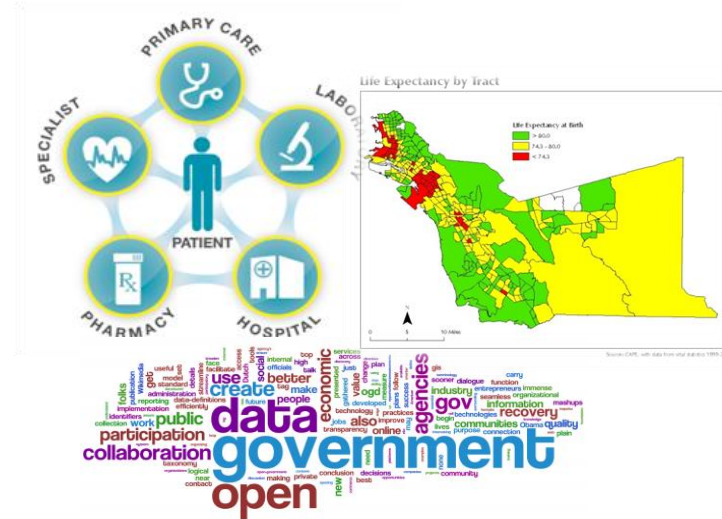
PRIMARY CARE
LABORATORY
SPECIALIST
PATIENT
PHARMACY
HOSPITAL
Rx

Life Expectancy by Tract
Life Expectancy at Birth
> 80.0
74.3 - 80.0
< 74.3
N
0 5 10 Miles
Source: CAPE, with data from vital statistics 1999-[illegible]

data
government
open
create
use
better
public
participation
collaboration
economic
agencies
gov
recovery
information
communities
industry
people
make
also
ogd
value
online
social
work
get
tools
implementation
administration
reporting
efficiently
data-definitions
standard
useful
model
face
future
officials
facilitate
dialogue
function
immense
sooner
entrepreneurs
organizational
seamless
mashups
quality
Obama
technologies
lives
improve
practices
technology
development
decisions
conclusion
best
new
community
connection
purpose
transparency
across
plan
just
high
services
internal
top
bulk
taxonomy
logical
identifiers
collection
contact
near
private
making
jobs
carry
plain
begin
need
gis